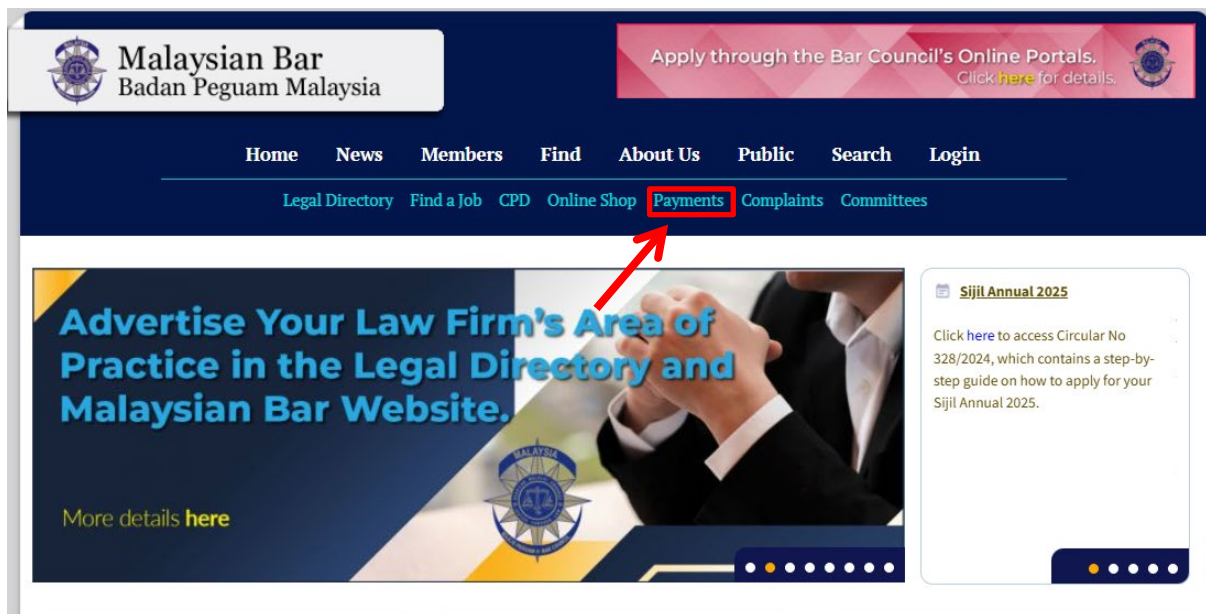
Malaysian Bar
Badan Peguam Malaysia

Apply through the Bar Council's Online Portals.
Click here for details.

Home News Members Find About Us Public Search Login

Legal Directory Find a Job CPD Online Shop Payments Complaints Committees

Advertise Your Law Firm's Area of Practice in the Legal Directory and Malaysian Bar Website.

MALAYSIA

More details here

Sijil Annual 2025

Click here to access Circular No 328/2024, which contains a step-by-step guide on how to apply for your Sijil Annual 2025.